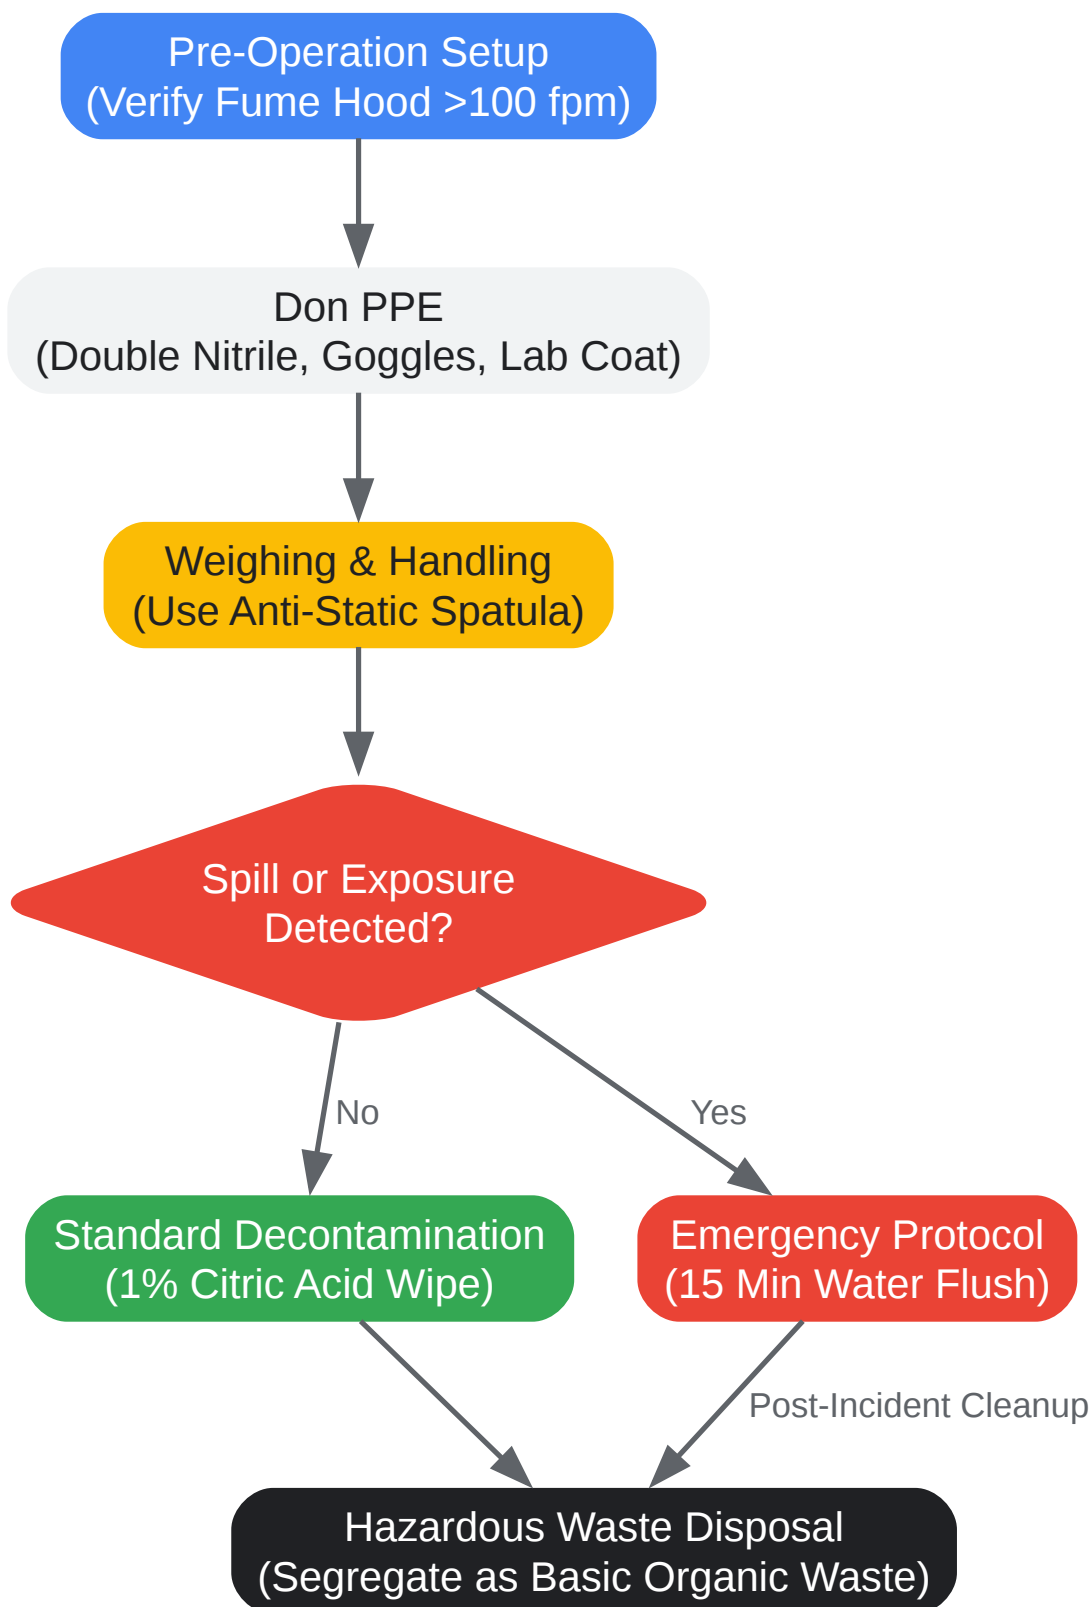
Pre-Operation Setup
(Verify Fume Hood >100 fpm)

Don PPE
(Double Nitrile, Goggles, Lab Coat)

Weighing & Handling
(Use Anti-Static Spatula)

Spill or Exposure
Detected?

No

Yes

Standard Decontamination
(1% Citric Acid Wipe)

Emergency Protocol
(15 Min Water Flush)

Post-Incident Cleanup

Hazardous Waste Disposal
(Segregate as Basic Organic Waste)